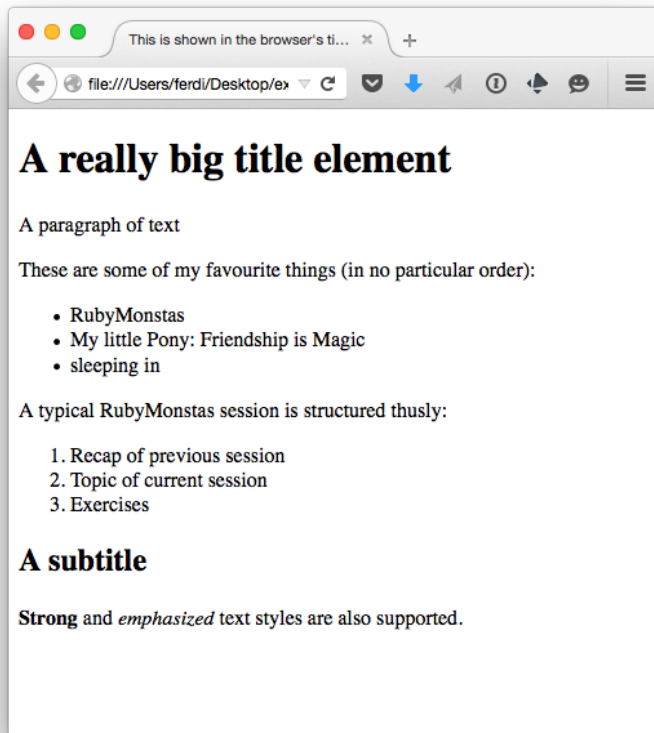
This is shown in the browser's ti... ×

file:///Users/ferdi/Desktop/ex

# A really big title element

A paragraph of text

These are some of my favourite things (in no particular order):

- RubyMonstas
- My little Pony: Friendship is Magic
- sleeping in

A typical RubyMonstas session is structured thusly:

1. Recap of previous session
2. Topic of current session
3. Exercises

## A subtitle

**Strong** and *emphasized* text styles are also supported.